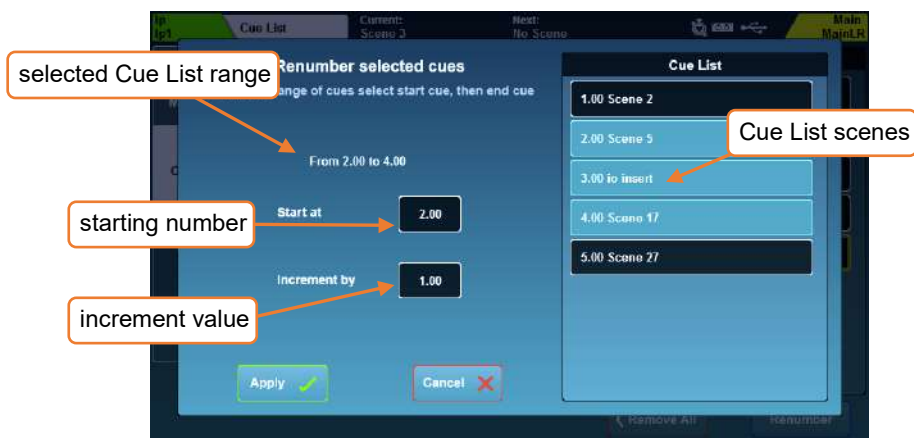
Ip Ip1 Cue List Current: Scene 3 Next: No Scene Main MainLR

selected Cue List range

Renumber selected cues

ange of cues select start cue, then end cue

From 2.00 to 4.00

starting number

Start at 2.00

Increment by 1.00

increment value

Apply

Cancel

Cue List

1.00 Scene 2

2.00 Scene 5

Cue List scenes

3.00 io insert

4.00 Scene 17

5.00 Scene 27

Remove All

Renumber